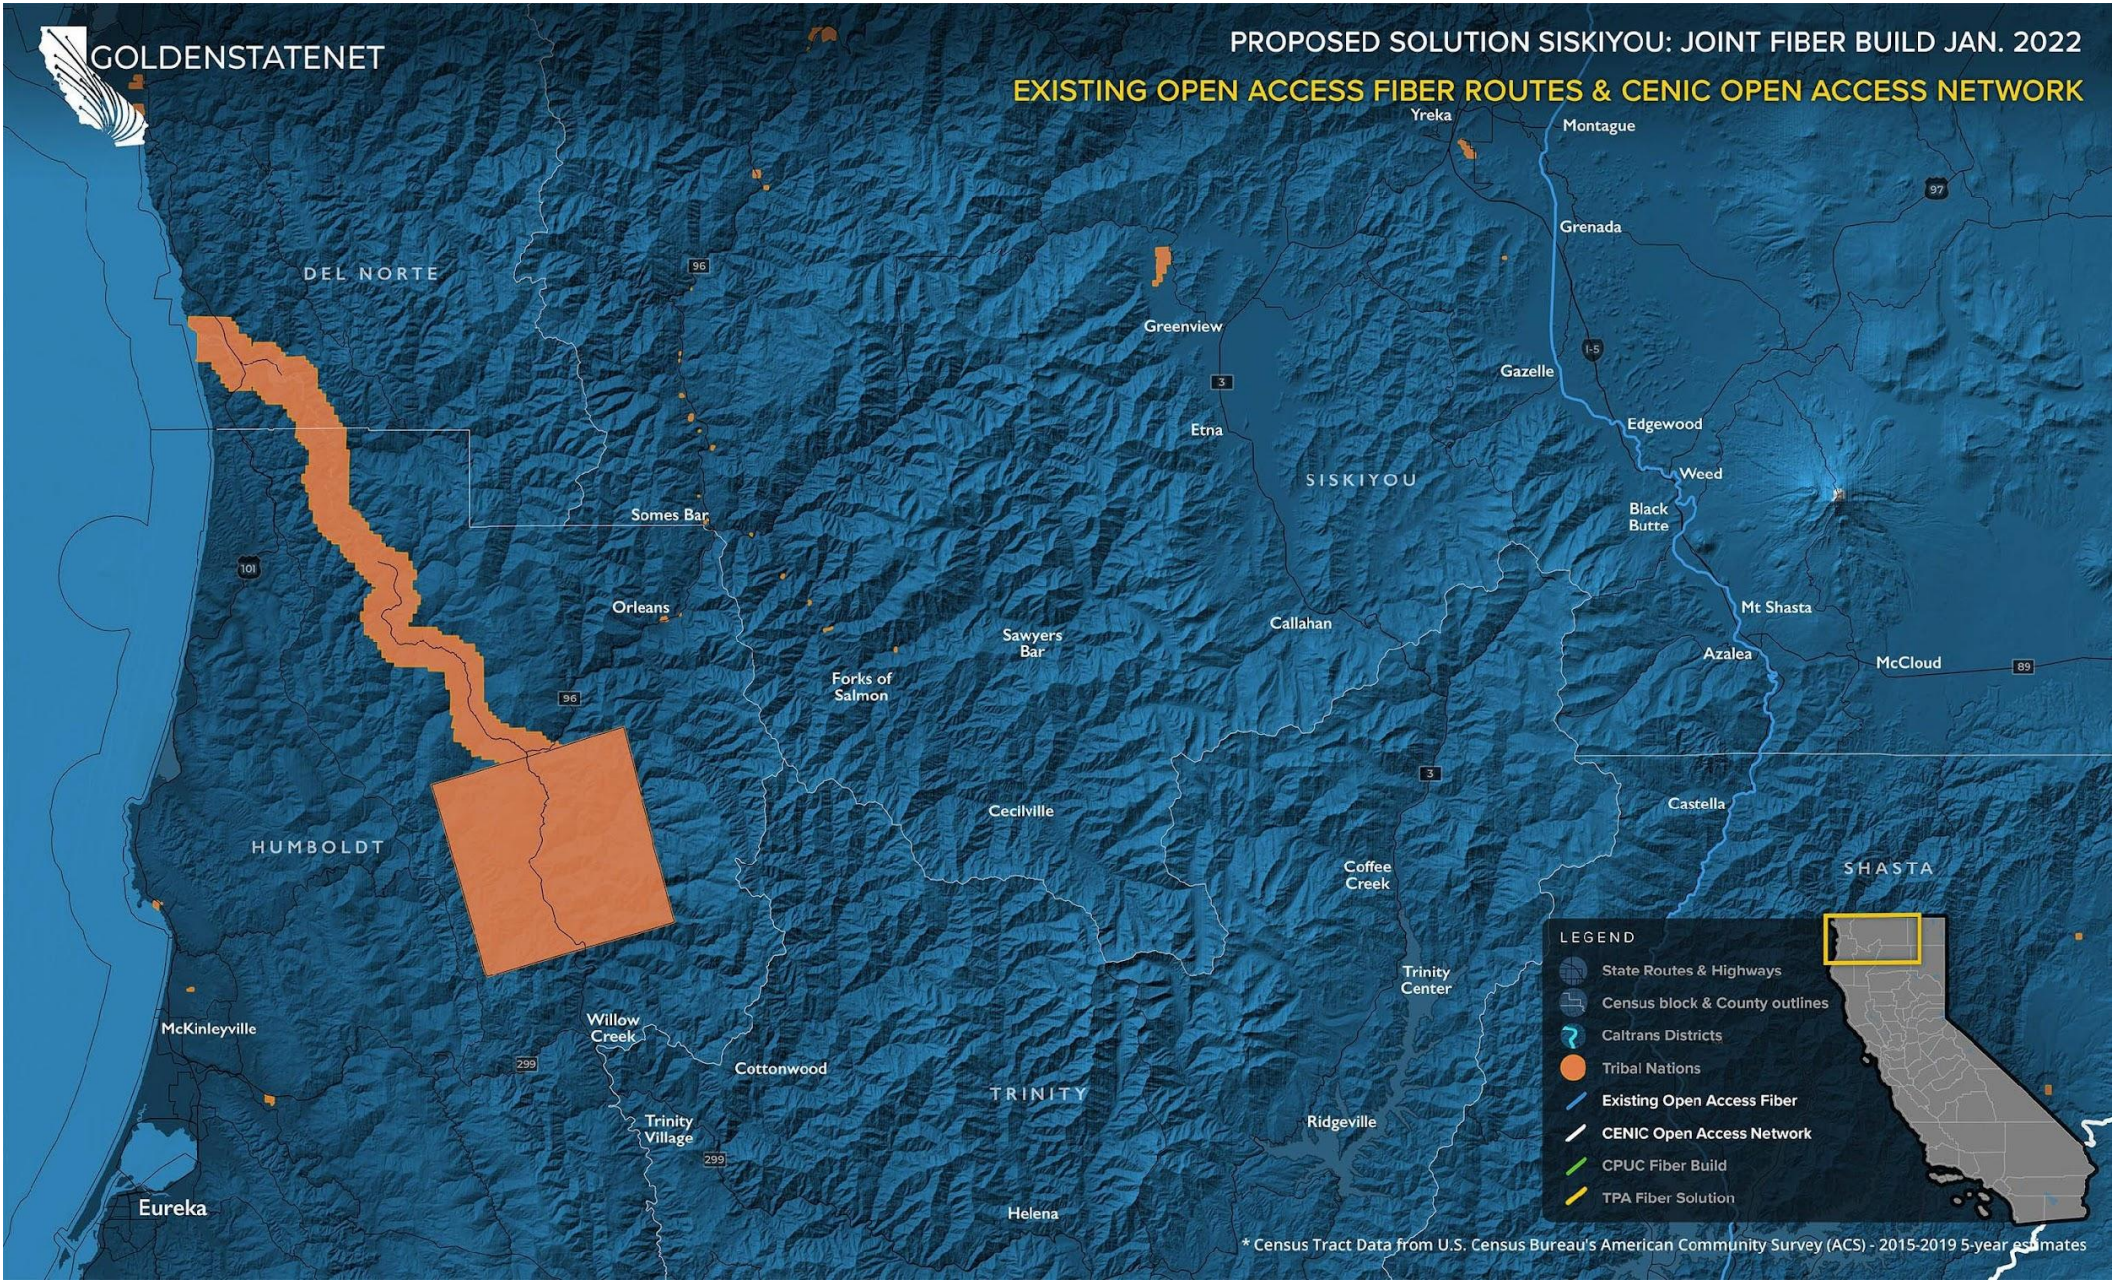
GOLDENSTATENET

PROPOSED SOLUTION SISKIYOU: JOINT FIBER BUILD JAN. 2022

EXISTING OPEN ACCESS FIBER ROUTES & CENIC OPEN ACCESS NETWORK

Yreka
Montague
97
Grenada
96
DEL NORTE
Greenview
Gazelle
I-5
3
Etna
Edgewood
Weed
SISKIYOU
Somes Bar
Black Butte
101
Orleans
Mt Shasta
Sawyers Bar
Callahan
Azalea
McCloud
89
Forks of Salmon
96
3
Castella
Cecilville
HUMBOLDT
SHASTA
Coffee Creek
Trinity Center
Willow Creek
McKinleyville
299
Cottonwood
TRINITY
Ridgeville
Trinity Village
299
Eureka
Helena

LEGEND
State Routes & Highways
Census block & County outlines
Caltrans Districts
Tribal Nations
Existing Open Access Fiber
CENIC Open Access Network
CPUC Fiber Build
TPA Fiber Solution

* Census Tract Data from U.S. Census Bureau's American Community Survey (ACS) - 2015-2019 5-year estimates